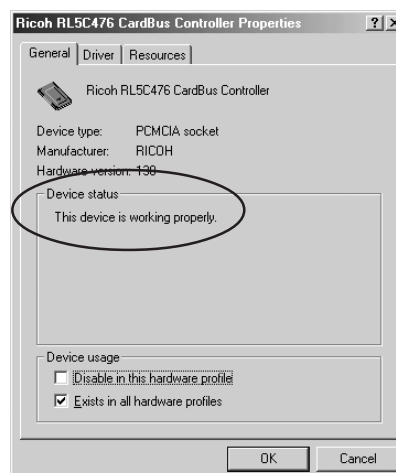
Ricoh RL5C476 CardBus Controller Properties ? ×

General | Driver | Resources

Ricoh RL5C476 CardBus Controller

Device type: PCMCIA socket
Manufacturer: RICOH
Hardware version: 130

Device status
This device is working properly.

Device usage
☐ Disable in this hardware profile
☑ Exists in all hardware profiles

OK Cancel